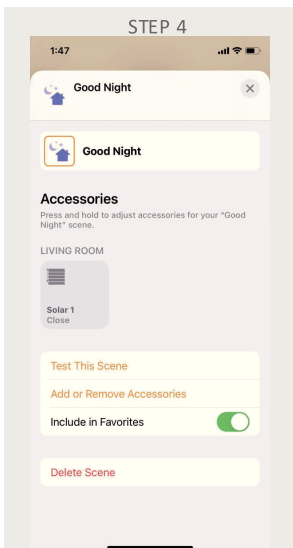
STEP 4

1:47

Good Night

Good Night

Accessories

Press and hold to adjust accessories for your "Good Night" scene.

LIVING ROOM

Solar 1
Close

Test This Scene

Add or Remove Accessories

Include in Favorites

Delete Scene